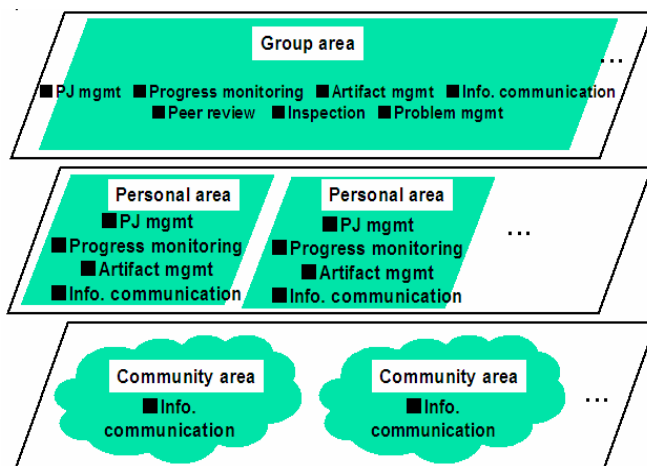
Group area

■PJ mgmt ■Progress monitoring ■Artifact mgmt ■Info. communication ■Peer review ■Inspection ■Problem mgmt

…

Personal area
■PJ mgmt
■Progress monitoring
■Artifact mgmt
■Info. communication

Personal area
■PJ mgmt
■Progress monitoring
■Artifact mgmt
■Info. communication

…

Community area
■Info. communication

Community area
■Info. communication

…